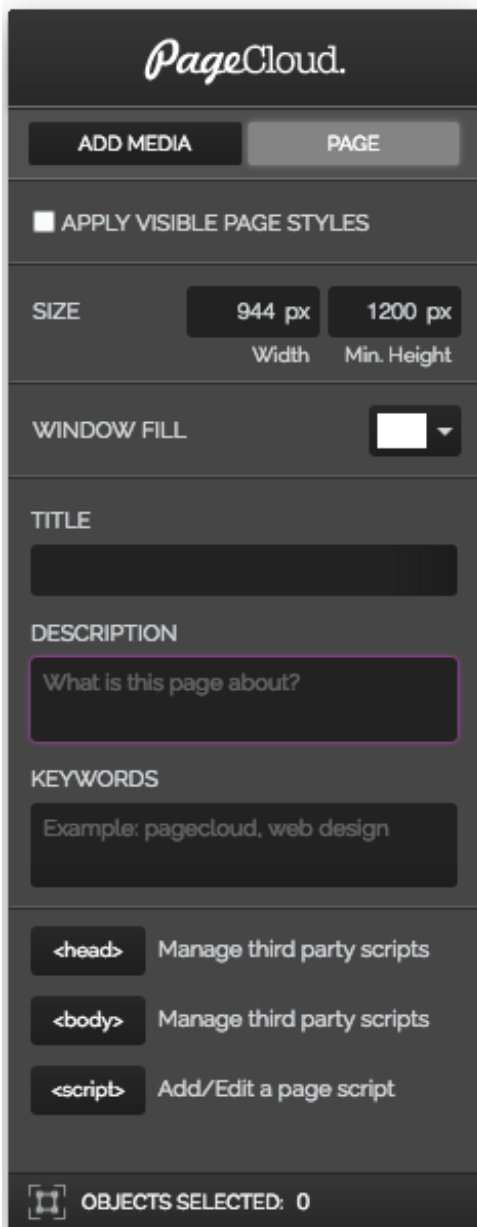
PageCloud.

ADD MEDIA PAGE

APPLY VISIBLE PAGE STYLES

SIZE 944 px 1200 px
Width Min. Height

WINDOW FILL

TITLE

DESCRIPTION

What is this page about?

KEYWORDS

Example: pagecloud, web design

<head> Manage third party scripts

<body> Manage third party scripts

<script> Add/Edit a page script

OBJECTS SELECTED: 0